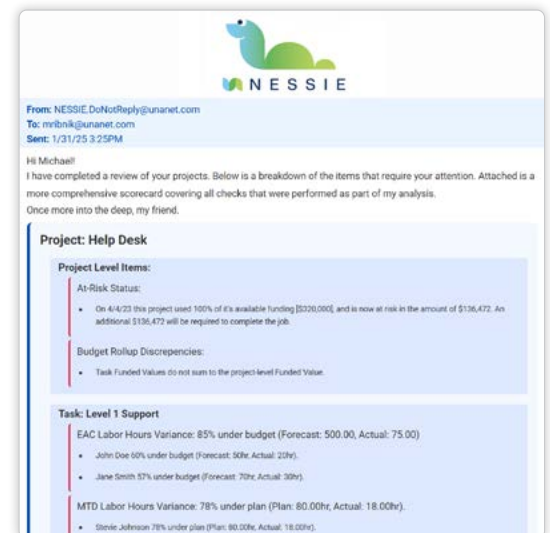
NESSIE

From: NESSIE.DoNotReply@unanet.com
To: mribnik@unanet.com
Sent: 1/31/25 3:25PM

Hi Michael!
I have completed a review of your projects. Below is a breakdown of the items that require your attention. Attached is a more comprehensive scorecard covering all checks that were performed as part of my analysis.
Once more into the deep, my friend.

Project: Help Desk

Project Level Items:

At-Risk Status:

- On 4/4/23 this project used 100% of it's available funding [$320,000], and is now at risk in the amount of $136,472. An additional $136,472 will be required to complete the job.

Budget Rollup Discrepencies:

- Task Funded Values do not sum to the project-level Funded Value.

Task: Level 1 Support

EAC Labor Hours Variance: 85% under budget (Forecast: 500.00, Actual: 75.00)

- John Doe 60% under budget (Forecast: 50hr, Actual: 20hr).
- Jane Smith 57% under budget (Forecast: 70hr, Actual: 30hr).

MTD Labor Hours Variance: 78% under plan (Plan: 80.00hr, Actual: 18.00hr).

- Stevie Johnson 78% under plan (Plan: 80.00hr, Actual: 18.00hr).